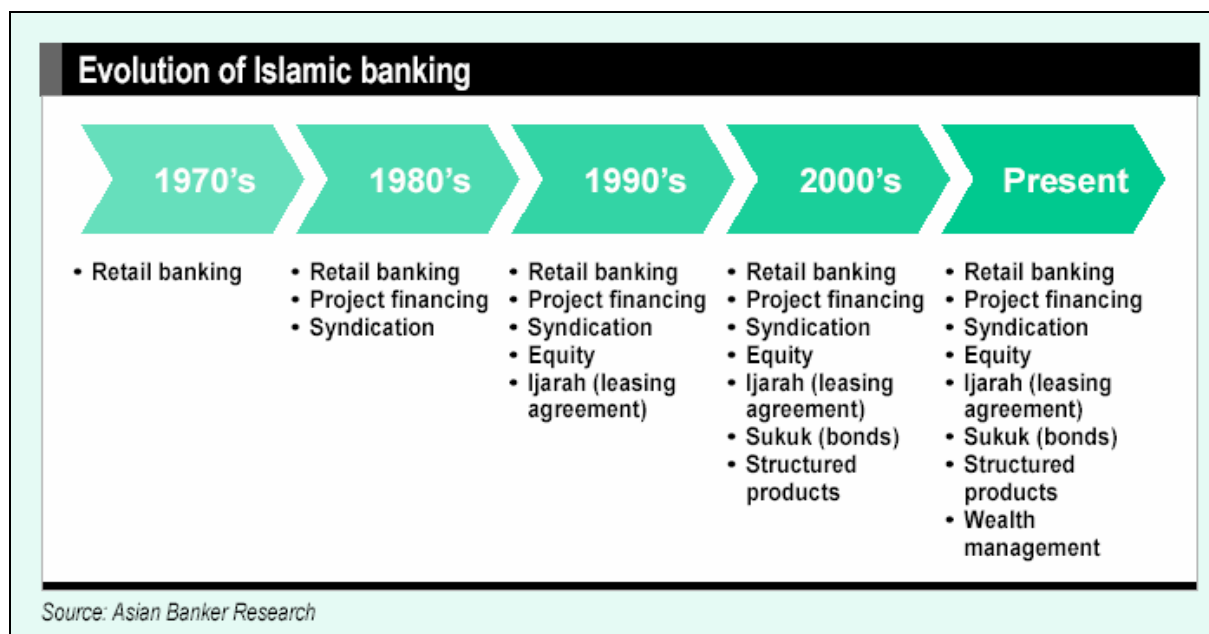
Evolution of Islamic banking

1970's

• Retail banking

1980's

• Retail banking
• Project financing
• Syndication

1990's

• Retail banking
• Project financing
• Syndication
• Equity
• Ijarah (leasing agreement)

2000's

• Retail banking
• Project financing
• Syndication
• Equity
• Ijarah (leasing agreement)
• Sukuk (bonds)
• Structured products

Present

• Retail banking
• Project financing
• Syndication
• Equity
• Ijarah (leasing agreement)
• Sukuk (bonds)
• Structured products
• Wealth management

Source: Asian Banker Research